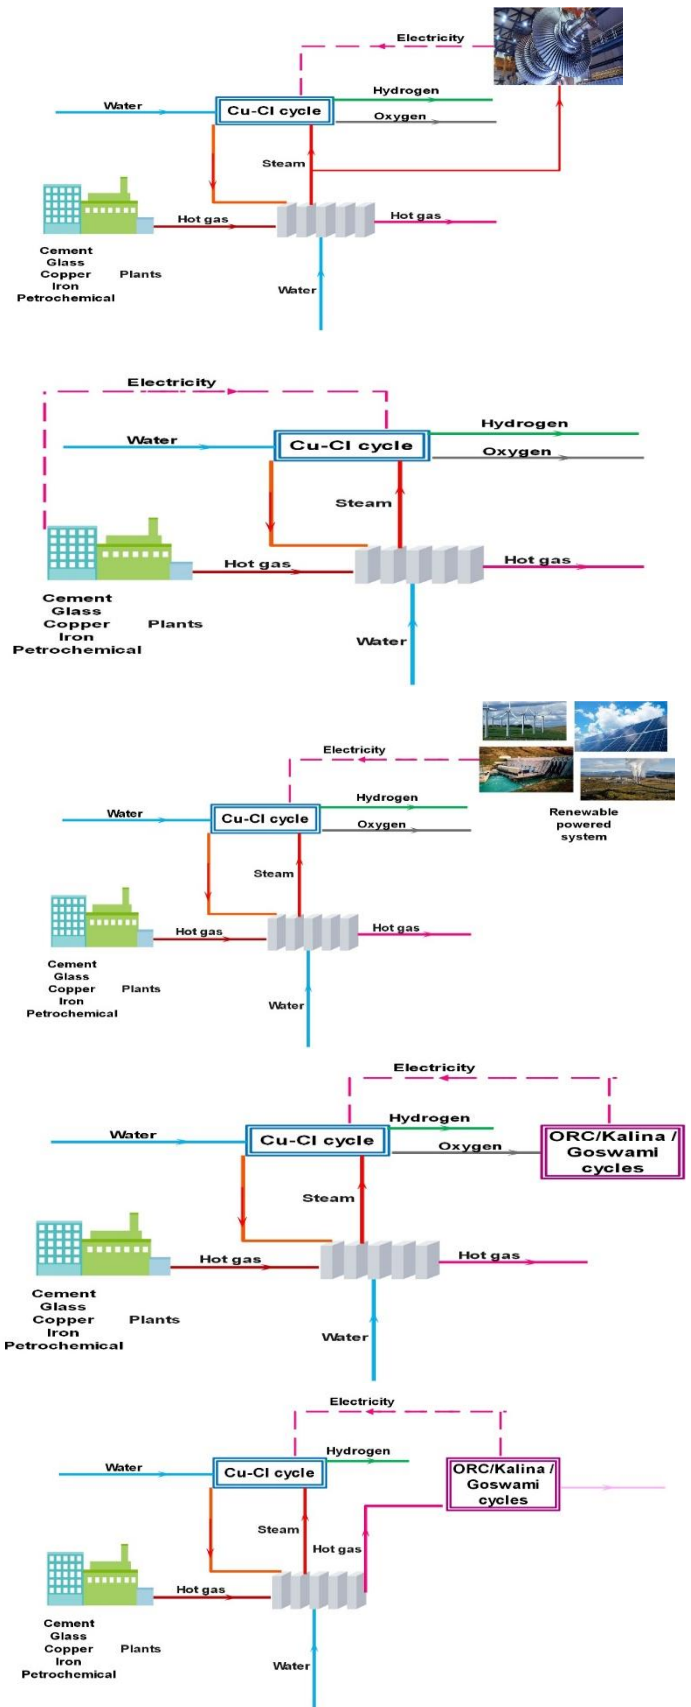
Electricity
Water
Cu-Cl cycle
Hydrogen
Oxygen
Steam
Hot gas
Hot gas
Cement
Glass
Copper
Iron
Petrochemical
Plants
Water

Electricity
Water
Cu-Cl cycle
Hydrogen
Oxygen
Steam
Hot gas
Hot gas
Cement
Glass
Copper
Iron
Petrochemical
Plants
Water

Electricity
Water
Cu-Cl cycle
Hydrogen
Oxygen
Renewable powered system
Steam
Hot gas
Hot gas
Cement
Glass
Copper
Iron
Petrochemical
Plants
Water

Electricity
Water
Cu-Cl cycle
Hydrogen
Oxygen
ORC/Kalina / Goswami cycles
Steam
Hot gas
Hot gas
Cement
Glass
Copper
Iron
Petrochemical
Plants
Water

Electricity
Water
Cu-Cl cycle
Hydrogen
ORC/Kalina / Goswami cycles
Steam
Hot gas
Hot gas
Cement
Glass
Copper
Iron
Petrochemical
Plants
Water